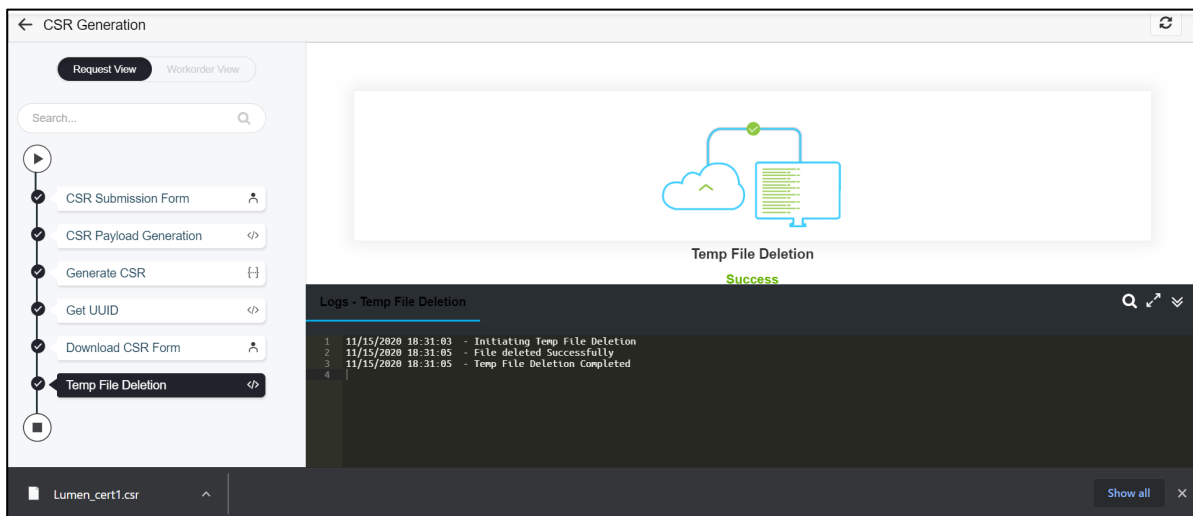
← CSR Generation

Request View Workorder View

Search...

CSR Submission Form

CSR Payload Generation

Generate CSR

Get UUID

Download CSR Form

Temp File Deletion

Temp File Deletion

Success

Logs - Temp File Deletion

1 11/15/2020 18:31:03 - Initiating Temp File Deletion
2 11/15/2020 18:31:05 - File deleted Successfully
3 11/15/2020 18:31:05 - Temp File Deletion Completed
4

Lumen_cert1.csr

Show all